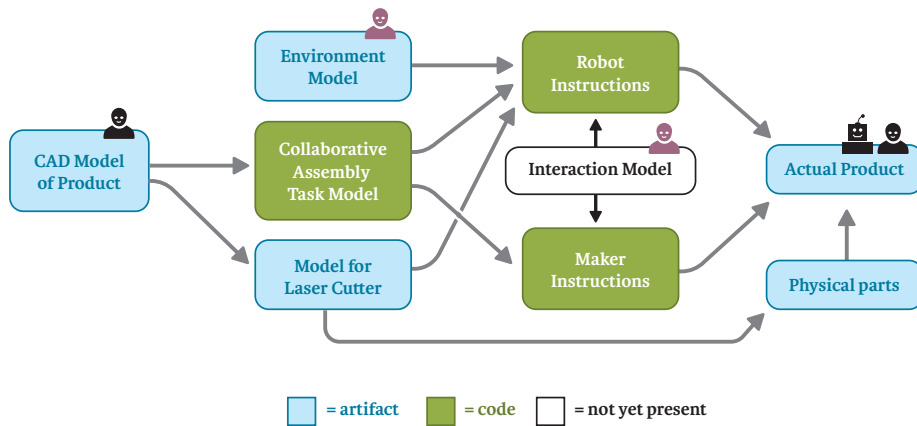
Environment Model

CAD Model of Product

Collaborative Assembly Task Model

Model for Laser Cutter

Robot Instructions

Interaction Model

Maker Instructions

Actual Product

Physical parts

= artifact = code = not yet present